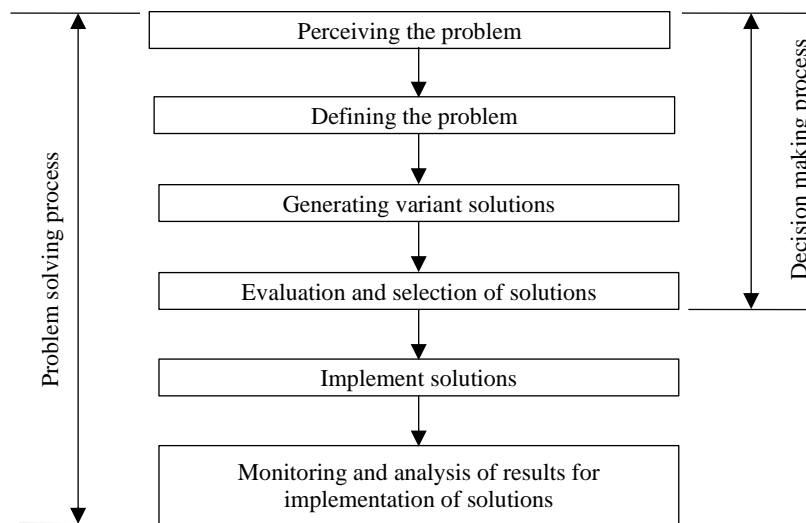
Problem solving process

Perceiving the problem

Defining the problem

Generating variant solutions

Evaluation and selection of solutions

Implement solutions

Monitoring and analysis of results for implementation of solutions

Decision making process